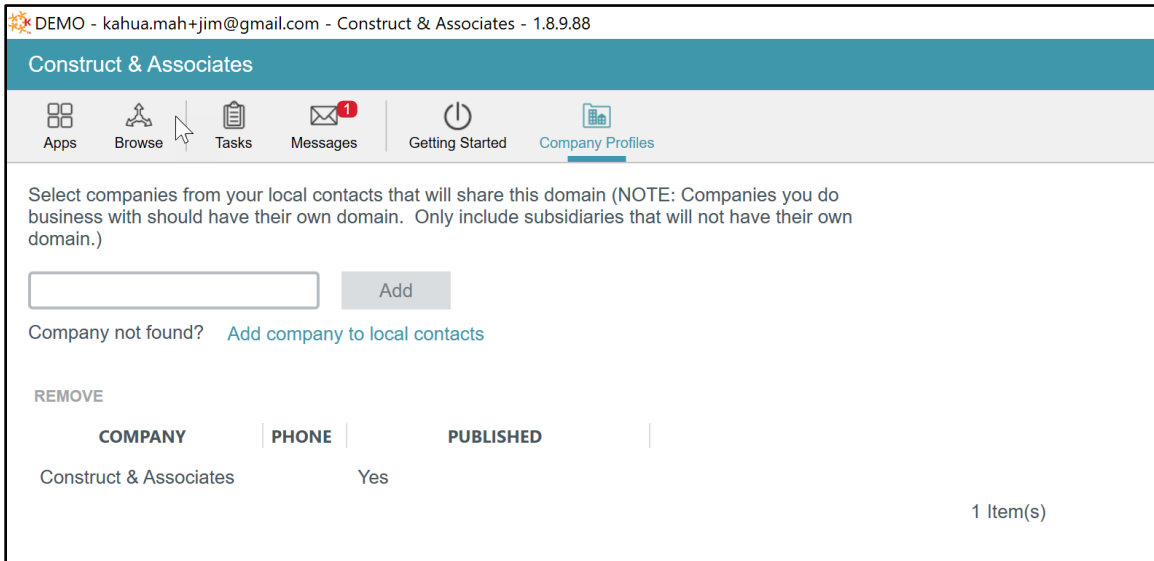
DEMO - kahua.mah+jim@gmail.com - Construct & Associates - 1.8.9.88

Construct & Associates

Apps Browse Tasks Messages 1 Getting Started Company Profiles

Select companies from your local contacts that will share this domain (NOTE: Companies you do business with should have their own domain. Only include subsidiaries that will not have their own domain.)

Add

Company not found? Add company to local contacts

REMOVE

| COMPANY | PHONE | PUBLISHED |
|---|---|---|
| Construct & Associates | | Yes |

1 Item(s)